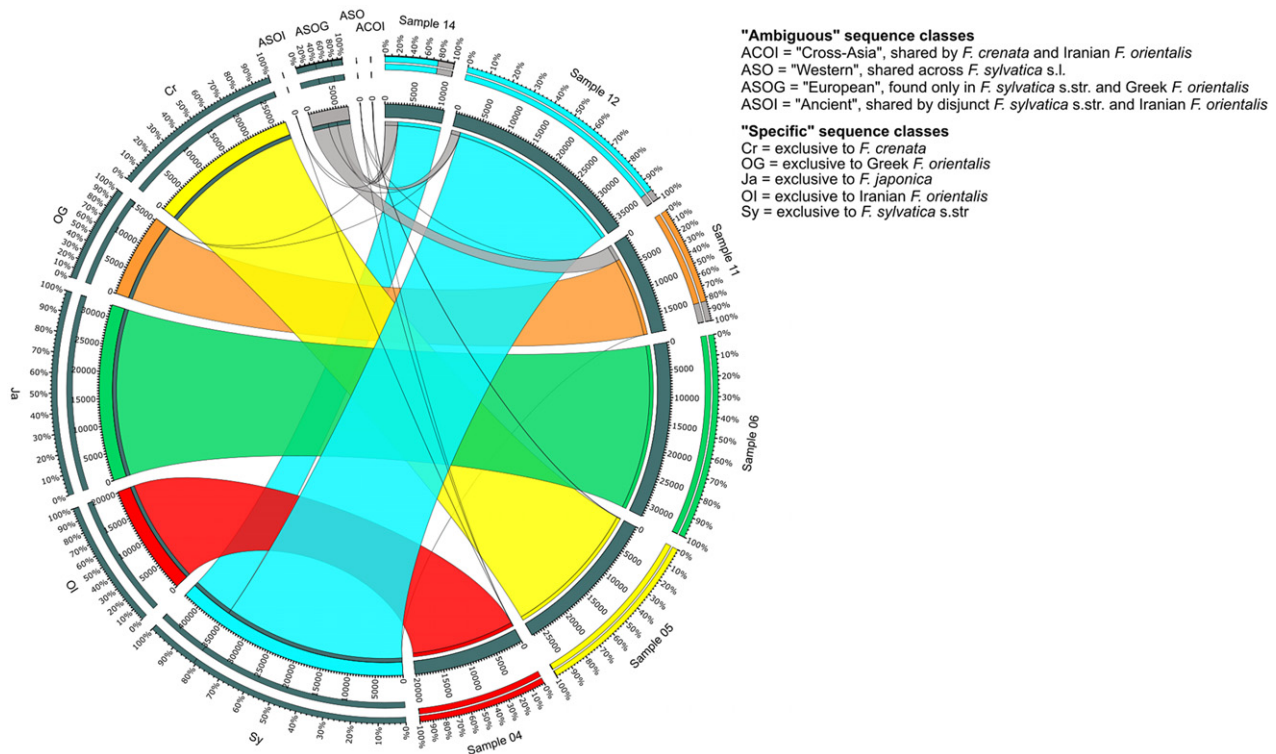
"Ambiguous" sequence classes
ACOI = "Cross-Asia", shared by F. crenata and Iranian F. orientalis
ASO = "Western", shared across F. sylvatica s.l.
ASOG = "European", found only in F. sylvatica s.str. and Greek F. orientalis
ASOI = "Ancient", shared by disjunct F. sylvatica s.str. and Iranian F. orientalis

"Specific" sequence classes
Cr = exclusive to F. crenata
OG = exclusive to Greek F. orientalis
Ja = exclusive to F. japonica
OI = exclusive to Iranian F. orientalis
Sy = exclusive to F. sylvatica s.str

ASOI
ASOG
ASO
ACOI
Sample 14
Sample 12
Sample 11
Sample 06
Sample 05
Sample 04
Sy
OI
Ja
OG
Cr

0%
10%
20%
30%
40%
50%
60%
70%
80%
90%
100%

0
5000
10000
15000
20000
25000
30000
35000